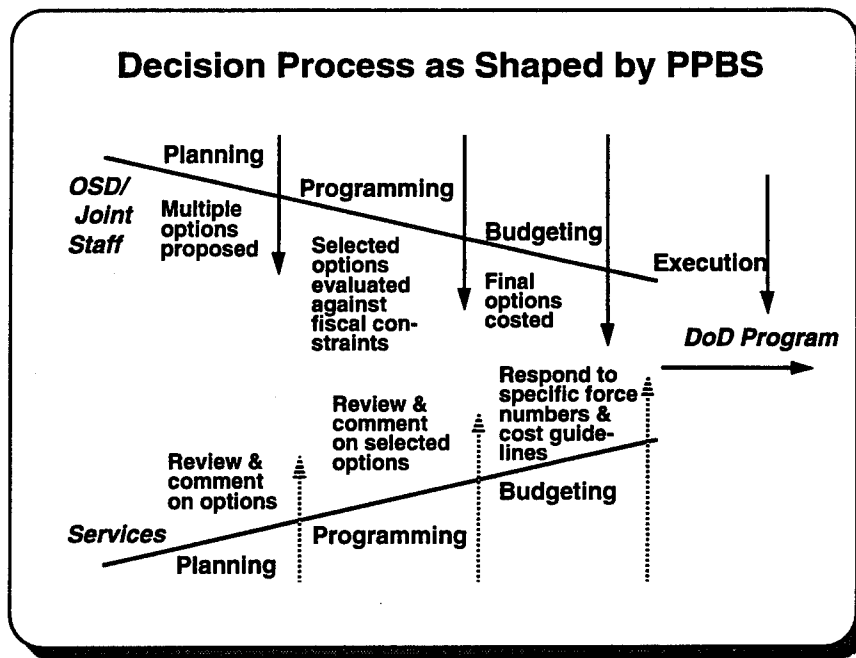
Decision Process as Shaped by PPBS

OSD/ Joint Staff

Planning

Multiple options proposed

Programming

Selected options evaluated against fiscal constraints

Budgeting

Final options costed

Execution

DoD Program

Respond to specific force numbers & cost guidelines

Review & comment on selected options

Review & comment on options

Budgeting

Services

Programming

Planning